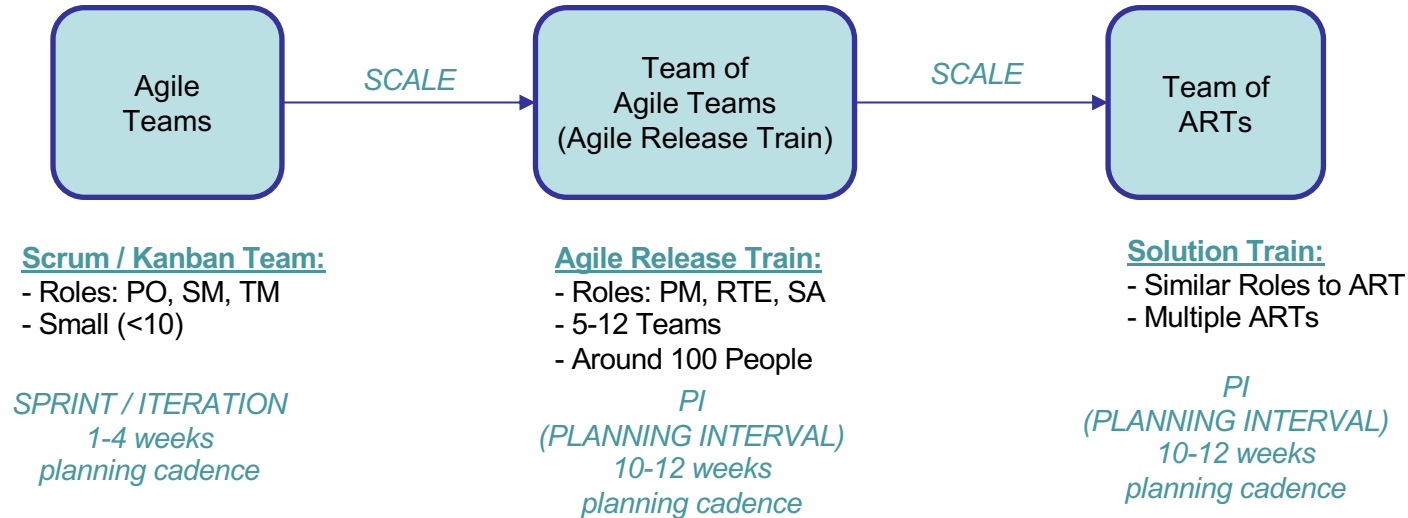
Agile Teams

SCALE

Team of Agile Teams (Agile Release Train)

SCALE

Team of ARTs

Scrum / Kanban Team:
- Roles: PO, SM, TM
- Small (<10)

SPRINT / ITERATION
1-4 weeks
planning cadence

Agile Release Train:
- Roles: PM, RTE, SA
- 5-12 Teams
- Around 100 People

PI
(PLANNING INTERVAL)
10-12 weeks
planning cadence

Solution Train:
- Similar Roles to ART
- Multiple ARTs

PI
(PLANNING INTERVAL)
10-12 weeks
planning cadence